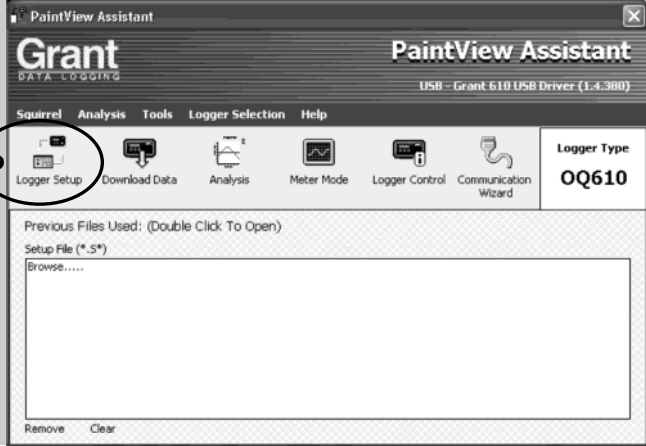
PaintView Assistant

Grant
DATA LOGGING

PaintView Assistant

USB - Grant 610 USB Driver (1.4.380)

Squirrel Analysis Tools Logger Selection Help

Logger Setup Download Data Analysis Meter Mode Logger Control Communication Wizard

Logger Type
OQ610

Previous Files Used: (Double Click To Open)
Setup File (*.S*)
Browse.....

Remove Clear